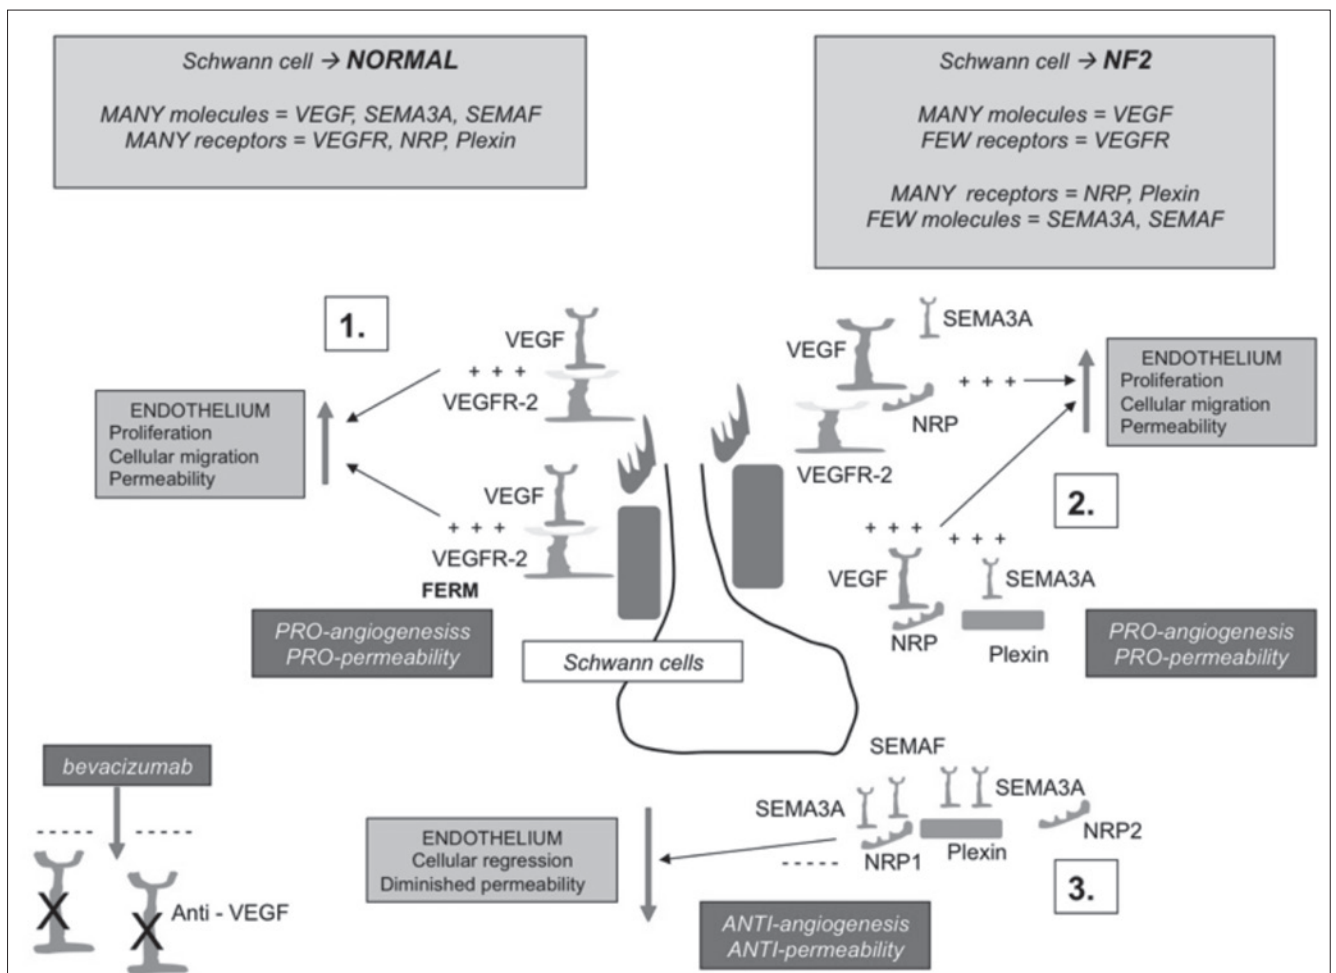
Schwann cell → NORMAL

MANY molecules = VEGF, SEMA3A, SEMAF
MANY receptors = VEGFR, NRP, Plexin

Schwann cell → NF2

MANY molecules = VEGF
FEW receptors = VEGFR

MANY receptors = NRP, Plexin
FEW molecules = SEMA3A, SEMAF

1.

VEGF
+ + +
VEGFR-2

ENDOTHELIUM
Proliferation
Cellular migration
Permeability

VEGF
+ + +
VEGFR-2
FERM

PRO-angiogenesiss
PRO-permeability

Schwann cells

SEMA3A
VEGF
+ + +
NRP
VEGFR-2

ENDOTHELIUM
Proliferation
Cellular migration
Permeability

2.

+ + +
+ + +
VEGF
SEMA3A
NRP
Plexin

PRO-angiogenesis
PRO-permeability

bevacizumab
-----
-----
X
X
Anti - VEGF

SEMAF
SEMA3A
SEMA3A
NRP2
ENDOTHELIUM
Cellular regression
Diminished permeability
-----
NRP1
Plexin

3.

ANTI-angiogenesis
ANTI-permeability